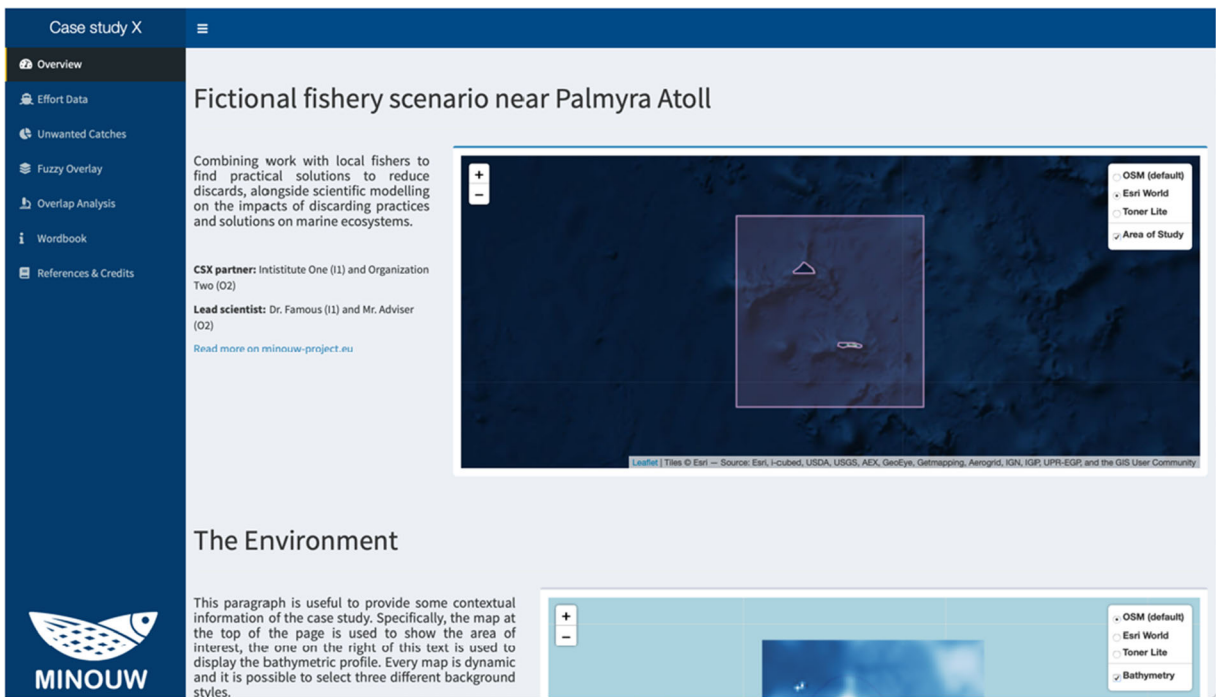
Case study X

≡

Overview

Effort Data

Unwanted Catches

Fuzzy Overlay

Overlap Analysis

Wordbook

References & Credits

MINOUW

Fictional fishery scenario near Palmyra Atoll

Combining work with local fishers to find practical solutions to reduce discards, alongside scientific modelling on the impacts of discarding practices and solutions on marine ecosystems.

**CSX partner:** Intistitute One (I1) and Organization Two (O2)

**Lead scientist:** Dr. Famous (I1) and Mr. Adviser (O2)

Read more on minouw-project.eu

+
−

OSM (default)
Esri World
Toner Lite
Area of Study

Leaflet | Tiles © Esri — Source: Esri, i-cubed, USDA, USGS, AEX, GeoEye, Getmapping, Aerogrid, IGN, IGP, UPR-EGP, and the GIS User Community

The Environment

This paragraph is useful to provide some contextual information of the case study. Specifically, the map at the top of the page is used to show the area of interest, the one on the right of this text is used to display the bathymetric profile. Every map is dynamic and it is possible to select three different background styles.

+
−

OSM (default)
Esri World
Toner Lite
Bathymetry